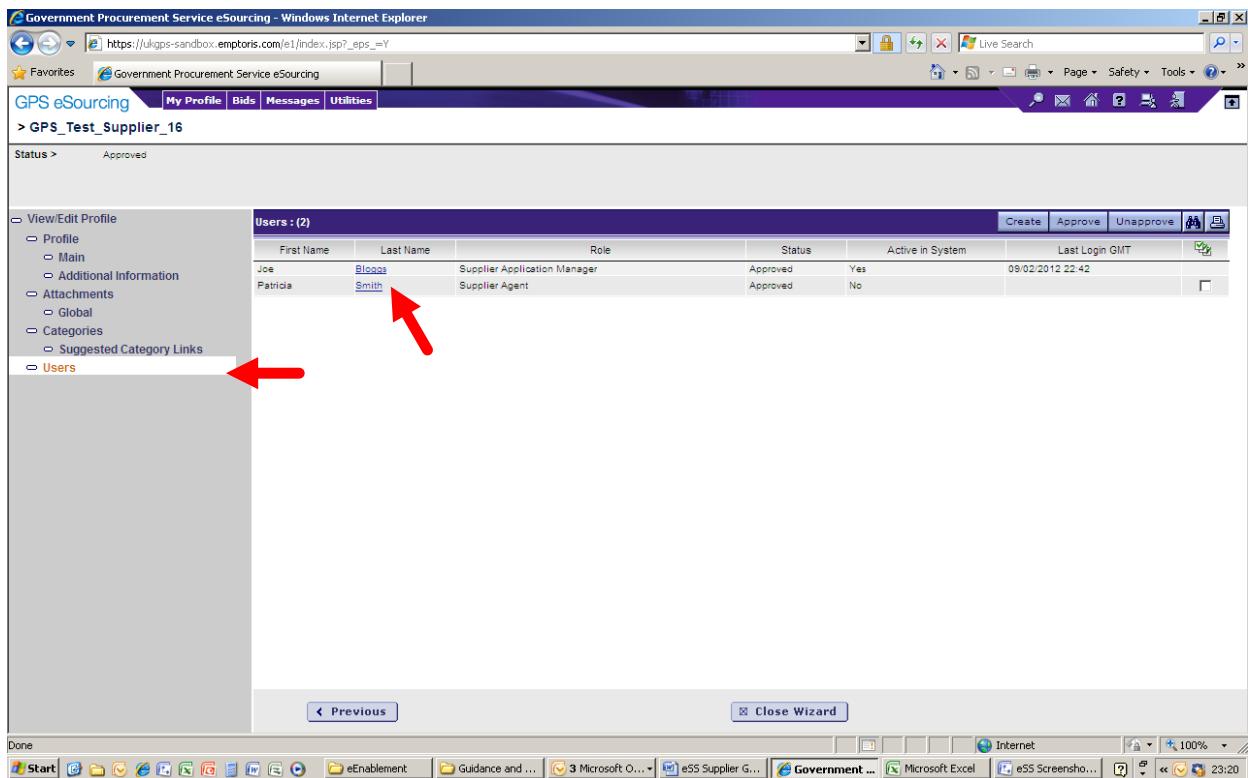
Government Procurement Service eSourcing - Windows Internet Explorer

https://ukgps-sandbox.emptoris.com/e1/index.jsp?_eps_=Y

Live Search

Favorites

Government Procurement Service eSourcing

Page ▾ Safety ▾ Tools ▾

GPS eSourcing

My Profile | Bids | Messages | Utilities

> GPS_Test_Supplier_16

Status > Approved

View/Edit Profile
Profile
Main
Additional Information
Attachments
Global
Categories
Suggested Category Links
Users

Users : (2)

Create | Approve | Unapprove

| First Name | Last Name | Role | Status | Active in System | Last Login GMT | |
|---|---|---|---|---|---|---|
| Joe | Bloggs | Supplier Application Manager | Approved | Yes | 09/02/2012 22:42 | |
| Patricia | Smith | Supplier Agent | Approved | No | | |

‹ Previous

☒ Close Wizard

Done

Internet

100%

Start

eEnablement | Guidance and ... | 3 Microsoft O... | eSS Supplier G... | Government ... | Microsoft Excel | eSS Screensho...

23:20